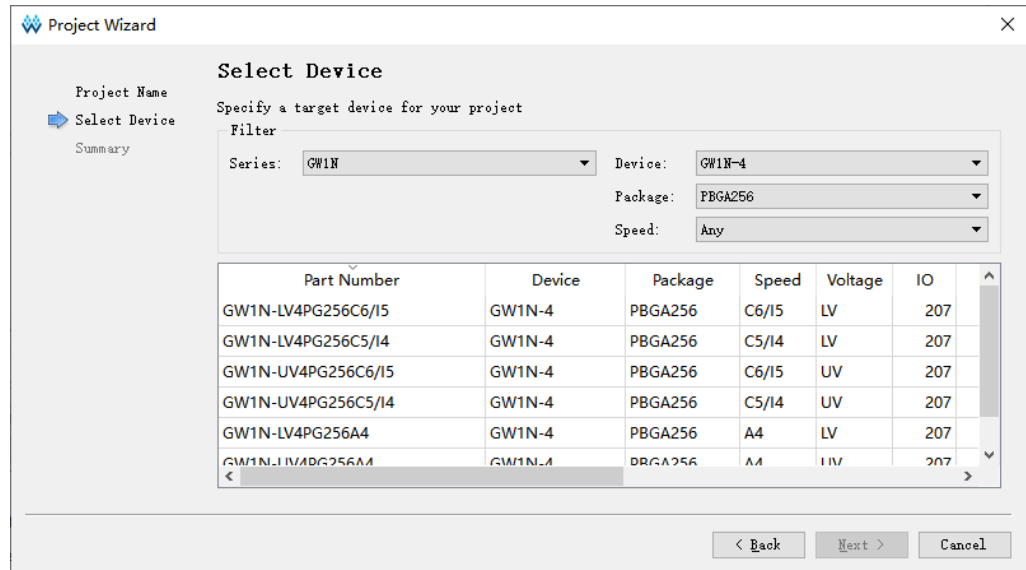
Project Wizard

Project Name
Select Device
Summary

Select Device

Specify a target device for your project

Filter

Series: GW1N
Device: GW1N-4
Package: PBGA256
Speed: Any

| Part Number | Device | Package | Speed | Voltage | IO |
|---|---|---|---|---|---|
| GW1N-LV4PG256C6/I5 | GW1N-4 | PBGA256 | C6/I5 | LV | 207 |
| GW1N-LV4PG256C5/I4 | GW1N-4 | PBGA256 | C5/I4 | LV | 207 |
| GW1N-UV4PG256C6/I5 | GW1N-4 | PBGA256 | C6/I5 | UV | 207 |
| GW1N-UV4PG256C5/I4 | GW1N-4 | PBGA256 | C5/I4 | UV | 207 |
| GW1N-LV4PG256A4 | GW1N-4 | PBGA256 | A4 | LV | 207 |
| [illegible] | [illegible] | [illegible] | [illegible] | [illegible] | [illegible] |

< Back   Next >   Cancel